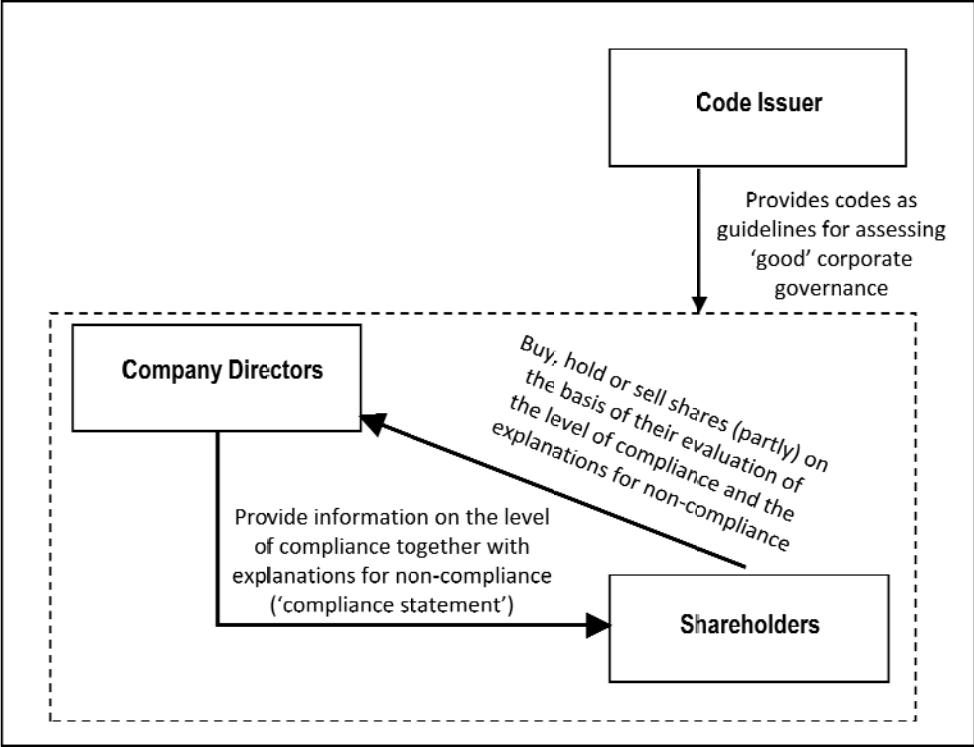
Code Issuer

Provides codes as guidelines for assessing 'good' corporate governance

Company Directors

Buy, hold or sell shares (partly) on the basis of their evaluation of the level of compliance and the explanations for non-compliance

Provide information on the level of compliance together with explanations for non-compliance ('compliance statement')

Shareholders